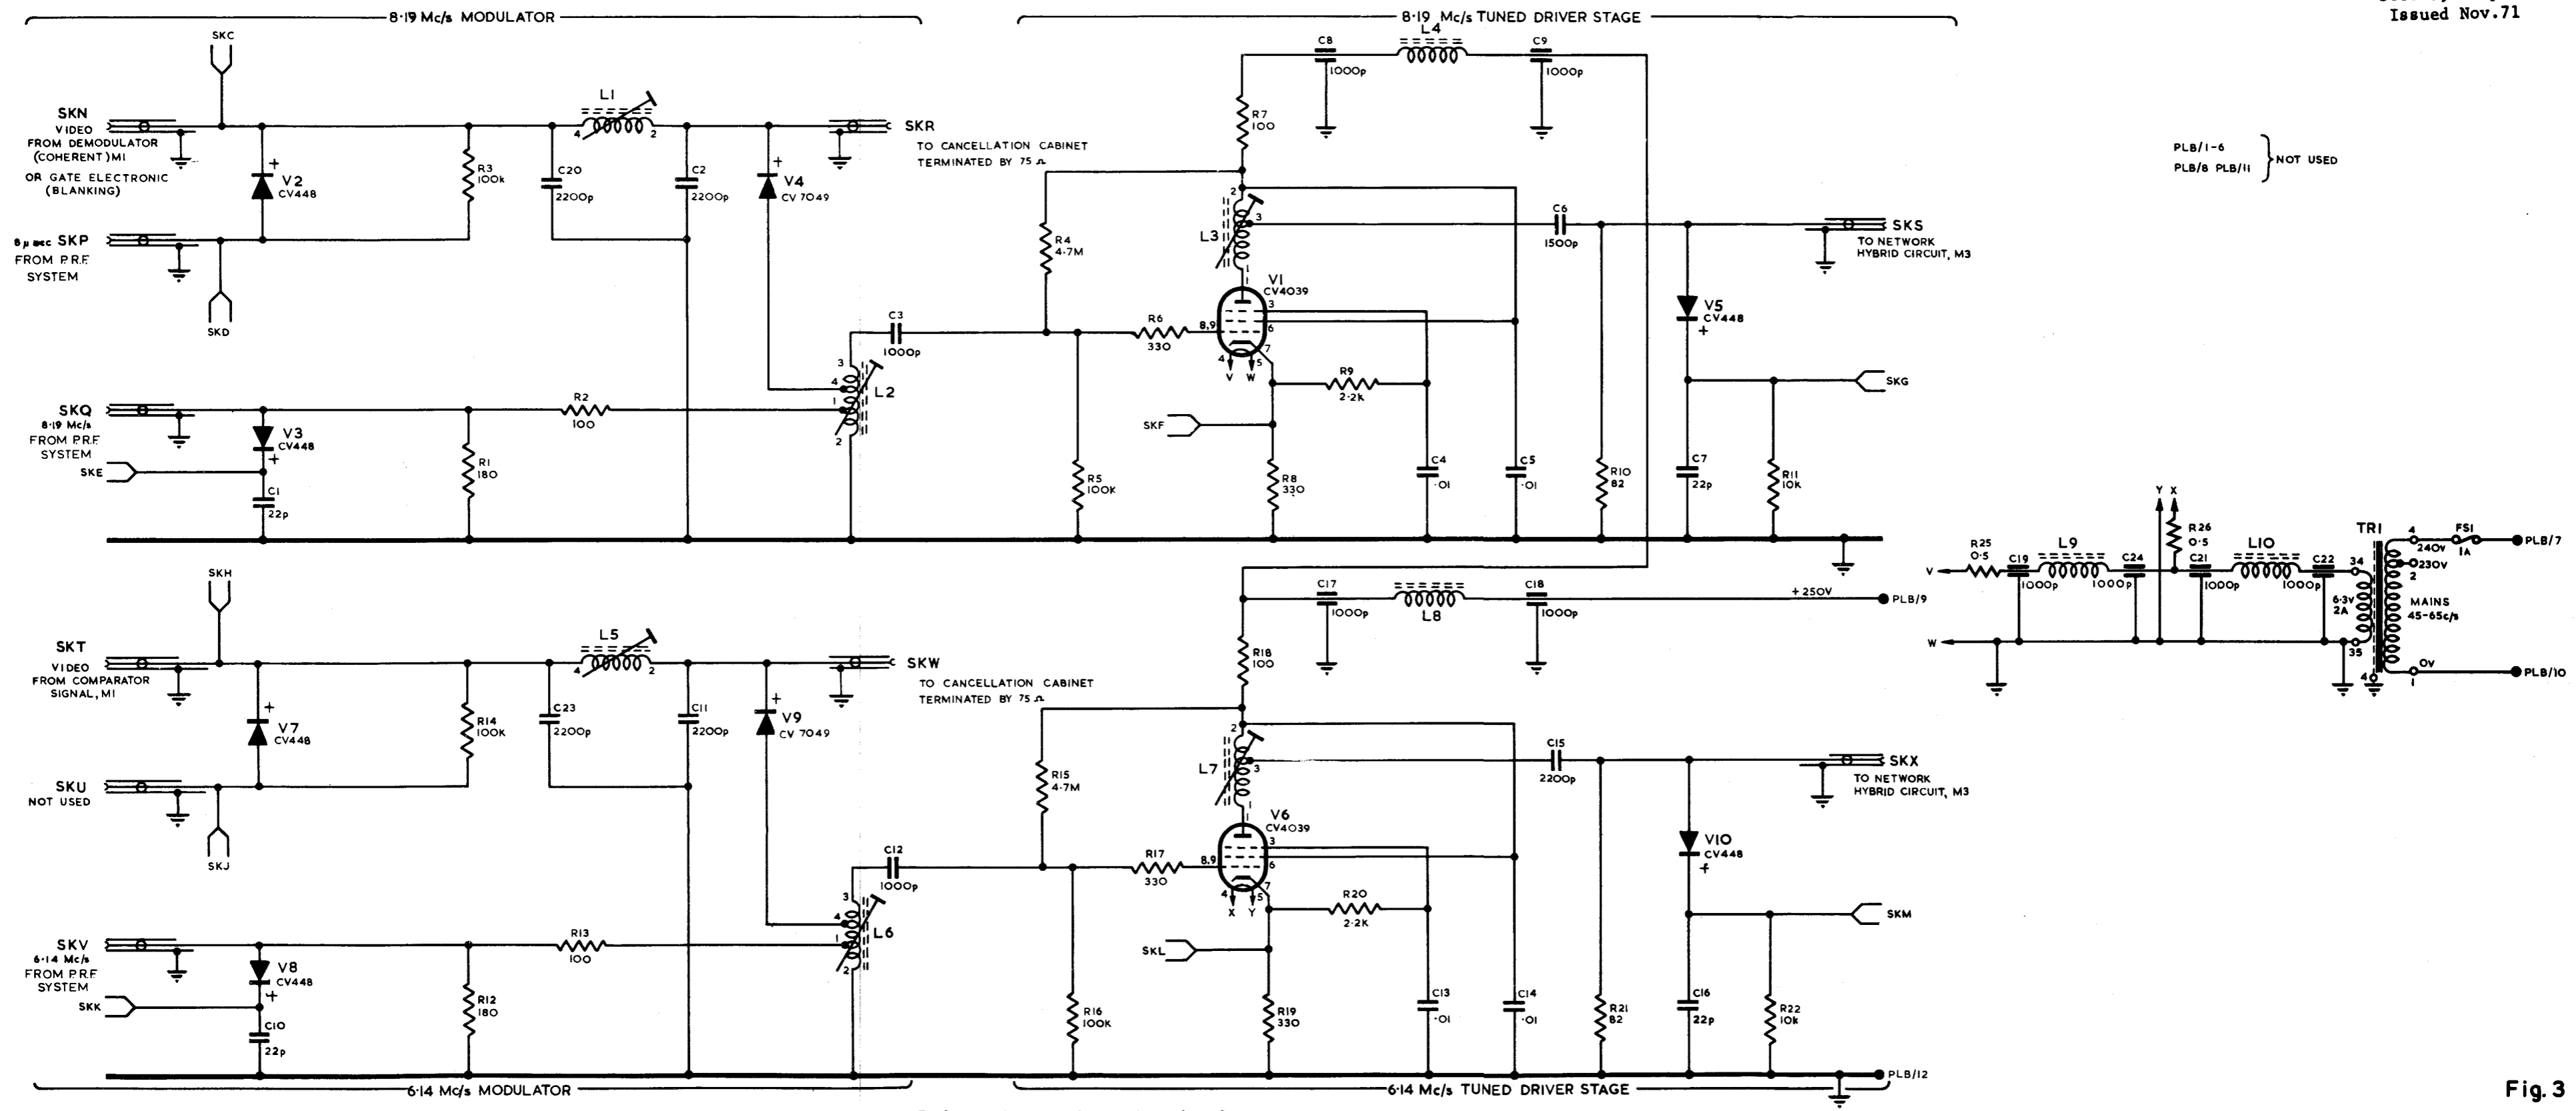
Issued Nov.71

8·19 Mc/s MODULATOR

8·19 Mc/s TUNED DRIVER STAGE

SKC

SKN
VIDEO
FROM DEMODULATOR
(COHERENT) M1
OR GATE ELECTRONIC
(BLANKING)

V2
CV448

R3
100k

L1

C20
2200p

C2
2200p

V4
CV 7049

SKR
TO CANCELLATION CABINET
TERMINATED BY 75 Ω

C8
1000p

L4

C9
1000p

R7
100

PLB/1-6
PLB/8 PLB/11
NOT USED

8 μ sec SKP
FROM P.R.F
SYSTEM

SKD

R4
4·7M

L3

C6
1500p

SKS
TO NETWORK
HYBRID CIRCUIT, M3

V1
CV4039

V5
CV448

C3
1000p

R6
330

L2

SKQ
8·19 Mc/s
FROM P.R.F
SYSTEM

V3
CV448

R2
100

R9
2·2k

SKG

SKE

SKF

R1
180

C1
22p

R5
100K

R8
330

C4
·01

C5
·01

R10
82

C7
22p

R11
10k

R25
0·5

C19
1000p

L9

C24
1000p

Y X

R26
0·5

C21
1000p

L10

C22
1000p

TR1

240V
230V

FS1
1A

PLB/7

6·3V
2A

MAINS
45-65c/s

0V

PLB/10

SKH

C17
1000p

L8

C18
1000p

+250V

PLB/9

SKT
VIDEO
FROM COMPARATOR
SIGNAL, M1

L5

SKW
TO CANCELLATION CABINET
TERMINATED BY 75 Ω

R18
100

V7
CV448

R14
100K

C23
2200p

C11
2200p

V9
CV 7049

R15
4·7M

L7

C15
2200p

SKX
TO NETWORK
HYBRID CIRCUIT, M3

SKU
NOT USED

SKJ

V6
CV4039

V10
CV448

C12
1000p

R17
330

L6

R20
2·2K

SKM

SKV
6·14 Mc/s
FROM P.R.F
SYSTEM

V8
CV448

R13
100

SKL

SKK

R12
180

C10
22p

R16
100K

R19
330

C13
·01

C14
·01

R21
82

C16
22p

R22
10k

PLB/12

6·14 Mc/s MODULATOR

6·14 Mc/s TUNED DRIVER STAGE

Fig. 3